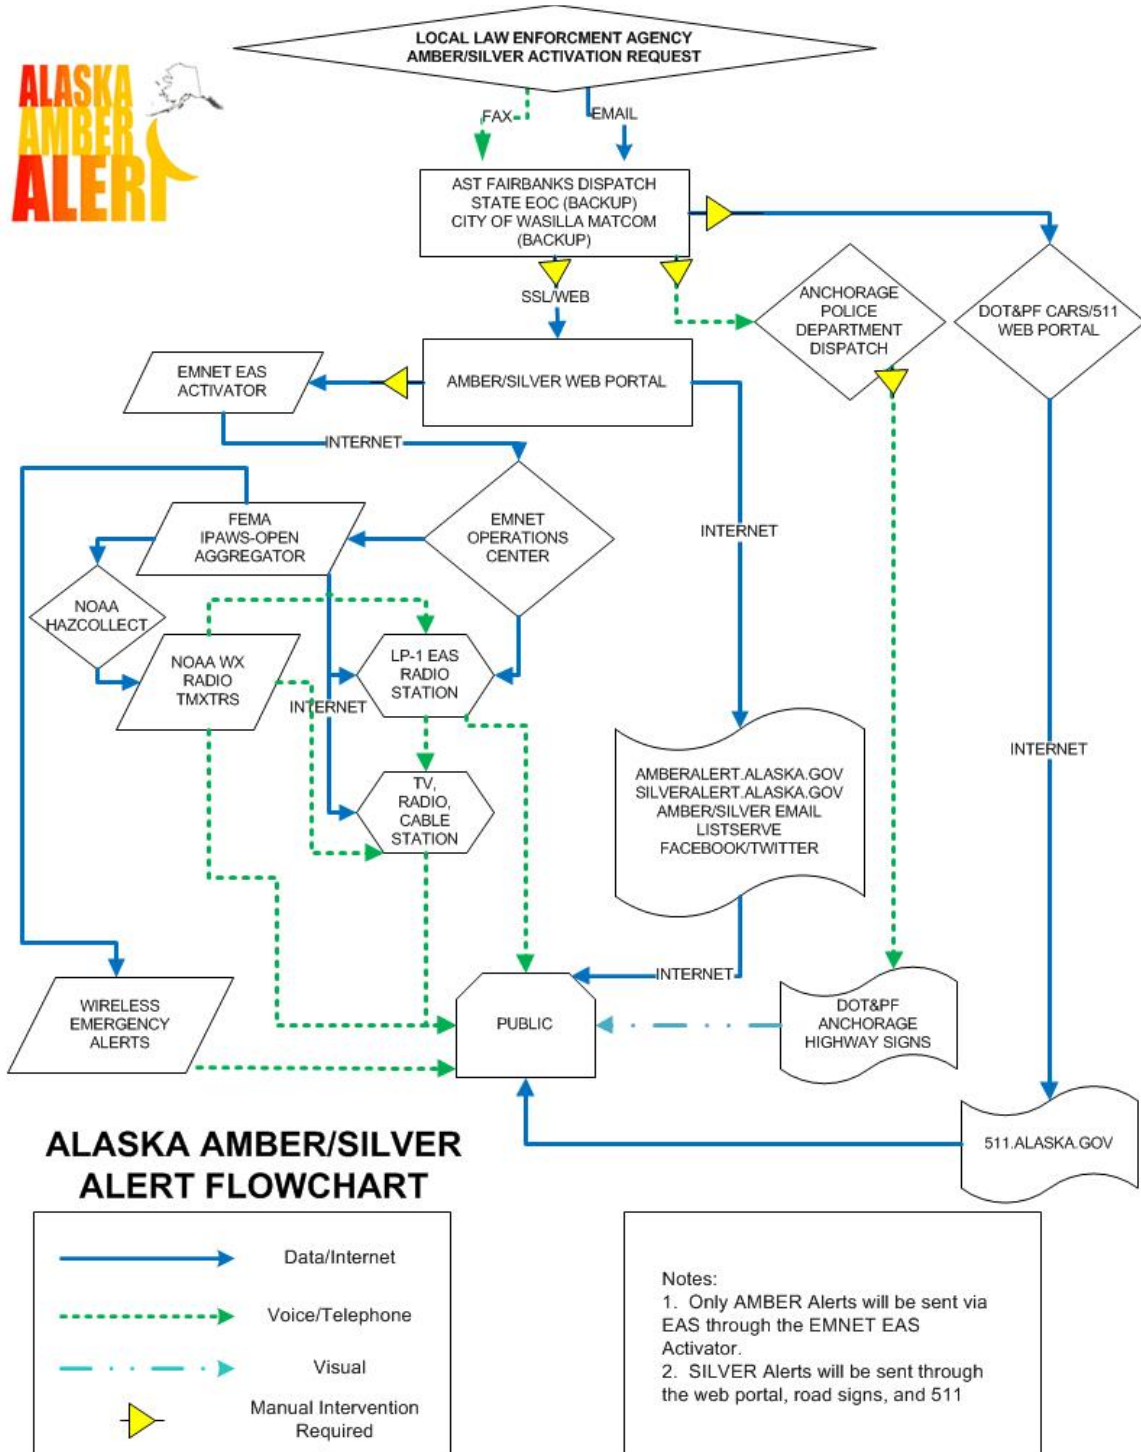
LOCAL LAW ENFORCMENT AGENCY
AMBER/SILVER ACTIVATION REQUEST

ALASKA AMBER ALERT

FAX

EMAIL

AST FAIRBANKS DISPATCH
STATE EOC (BACKUP)
CITY OF WASILLA MATCOM (BACKUP)

SSL/WEB

ANCHORAGE POLICE DEPARTMENT DISPATCH

DOT&PF CARS/511 WEB PORTAL

EMNET EAS ACTIVATOR

AMBER/SILVER WEB PORTAL

INTERNET

EMNET OPERATIONS CENTER

FEMA IPAWS-OPEN AGGREGATOR

INTERNET

NOAA HAZCOLLECT

NOAA WX RADIO TMXTRS

LP-1 EAS RADIO STATION

INTERNET

TV, RADIO, CABLE STATION

AMBERALERT.ALASKA.GOV
SILVERALERT.ALASKA.GOV
AMBER/SILVER EMAIL LISTSERVE
FACEBOOK/TWITTER

INTERNET

INTERNET

WIRELESS EMERGENCY ALERTS

PUBLIC

DOT&PF ANCHORAGE HIGHWAY SIGNS

ALASKA AMBER/SILVER ALERT FLOWCHART

511.ALASKA.GOV

Data/Internet

Voice/Telephone

Visual

Manual Intervention Required

Notes:
1. Only AMBER Alerts will be sent via EAS through the EMNET EAS Activator.
2. SILVER Alerts will be sent through the web portal, road signs, and 511